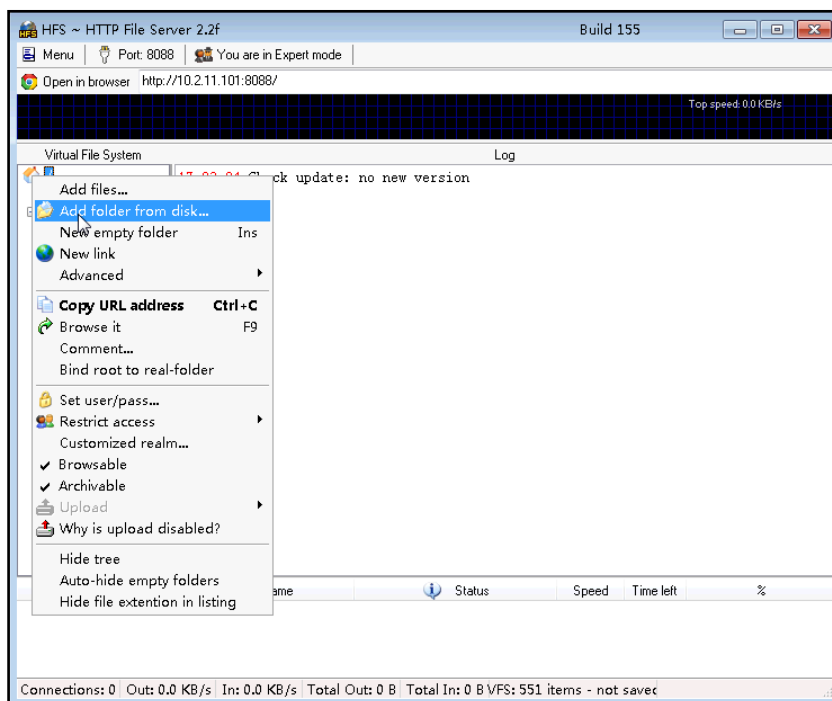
HFS ~ HTTP File Server 2.2f
Build 155

Menu | Port: 8088 | You are in Expert mode

Open in browser http://10.2.11.101:8088/

Top speed: 0.0 KB/s

Virtual File System

Log

17:02:01 Check update: no new version

Add files...
Add folder from disk...
New empty folder Ins
New link
Advanced
Copy URL address Ctrl+C
Browse it F9
Comment...
Bind root to real-folder
Set user/pass...
Restrict access
Customized realm...
Browsable
Archivable
Upload
Why is upload disabled?
Hide tree
Auto-hide empty folders
Hide file extention in listing

ame | Status | Speed | Time left | %

Connections: 0 | Out: 0.0 KB/s | In: 0.0 KB/s | Total Out: 0 B | Total In: 0 B VFS: 551 items - not savec